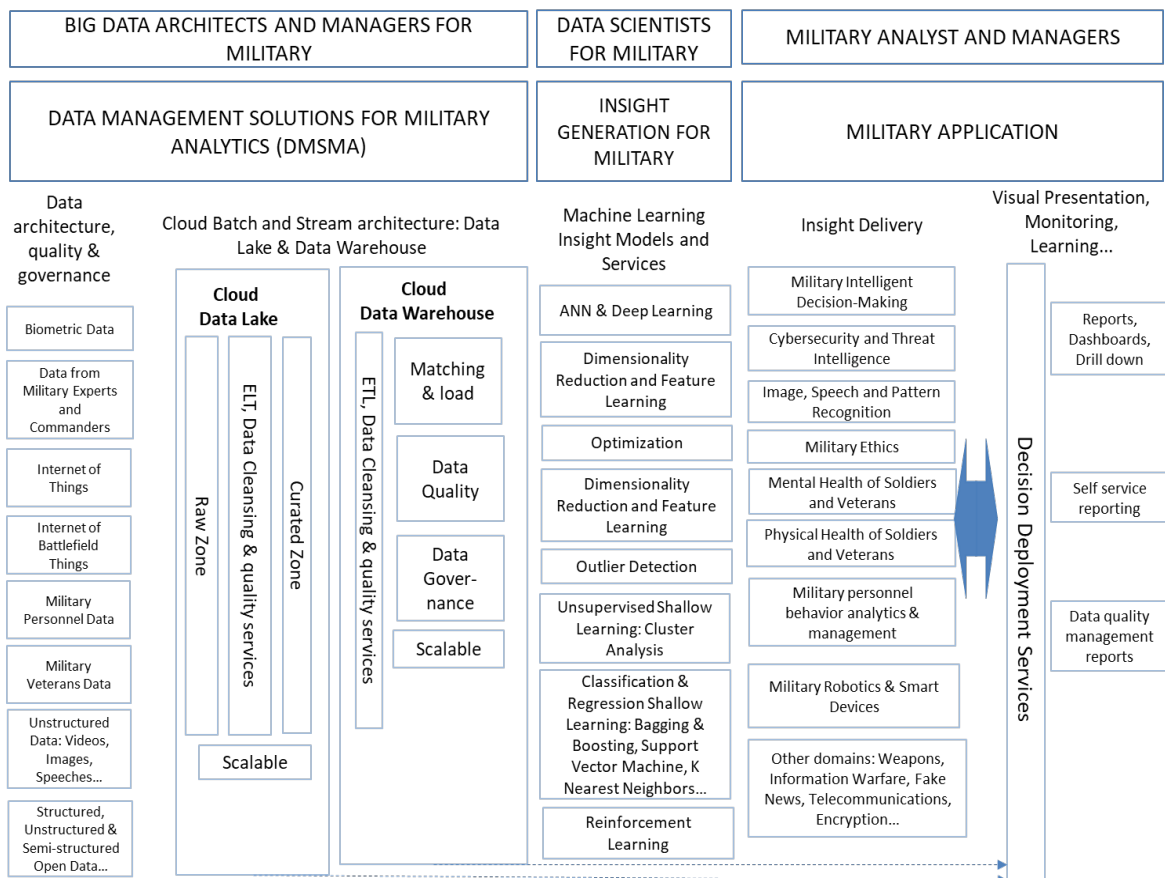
BIG DATA ARCHITECTS AND MANAGERS FOR MILITARY

DATA SCIENTISTS FOR MILITARY

MILITARY ANALYST AND MANAGERS

DATA MANAGEMENT SOLUTIONS FOR MILITARY ANALYTICS (DMSMA)

INSIGHT GENERATION FOR MILITARY

MILITARY APPLICATION

Data architecture, quality & governance

Biometric Data

Data from Military Experts and Commanders

Internet of Things

Internet of Battlefield Things

Military Personnel Data

Military Veterans Data

Unstructured Data: Videos, Images, Speeches...

Structured, Unstructured & Semi-structured Open Data...

Cloud Batch and Stream architecture: Data Lake & Data Warehouse

Cloud Data Lake

Raw Zone

ELT, Data Cleansing & quality services

Curated Zone

Scalable

Cloud Data Warehouse

ETL, Data Cleansing & quality services

Matching & load

Data Quality

Data Gover-nance

Scalable

Machine Learning Insight Models and Services

ANN & Deep Learning

Dimensionality Reduction and Feature Learning

Optimization

Dimensionality Reduction and Feature Learning

Outlier Detection

Unsupervised Shallow Learning: Cluster Analysis

Classification & Regression Shallow Learning: Bagging & Boosting, Support Vector Machine, K Nearest Neighbors...

Reinforcement Learning

Insight Delivery

Military Intelligent Decision-Making

Cybersecurity and Threat Intelligence

Image, Speech and Pattern Recognition

Military Ethics

Mental Health of Soldiers and Veterans

Physical Health of Soldiers and Veterans

Military personnel behavior analytics & management

Military Robotics & Smart Devices

Other domains: Weapons, Information Warfare, Fake News, Telecommunications, Encryption...

Visual Presentation, Monitoring, Learning...

Decision Deployment Services

Reports, Dashboards, Drill down

Self service reporting

Data quality management reports